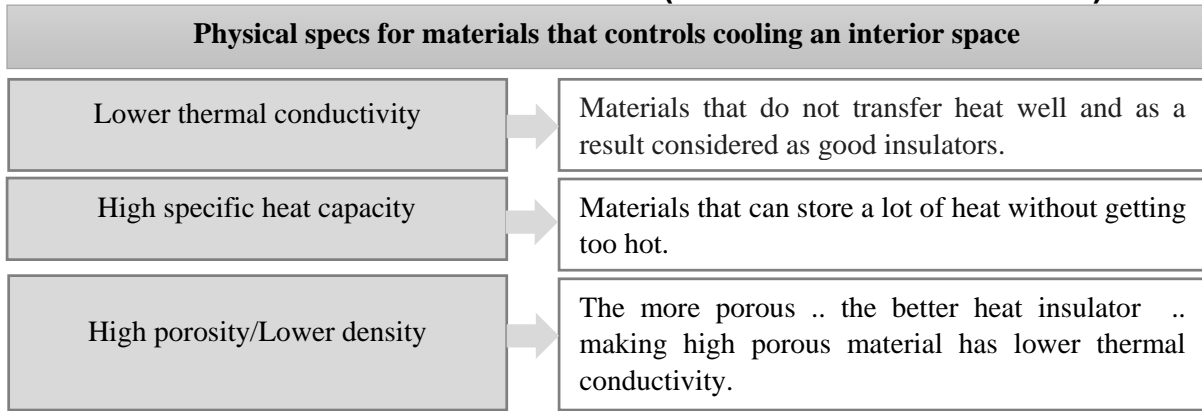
Physical specs for materials that controls cooling an interior space

Lower thermal conductivity

Materials that do not transfer heat well and as a result considered as good insulators.

High specific heat capacity

Materials that can store a lot of heat without getting too hot.

High porosity/Lower density

The more porous .. the better heat insulator .. making high porous material has lower thermal conductivity.